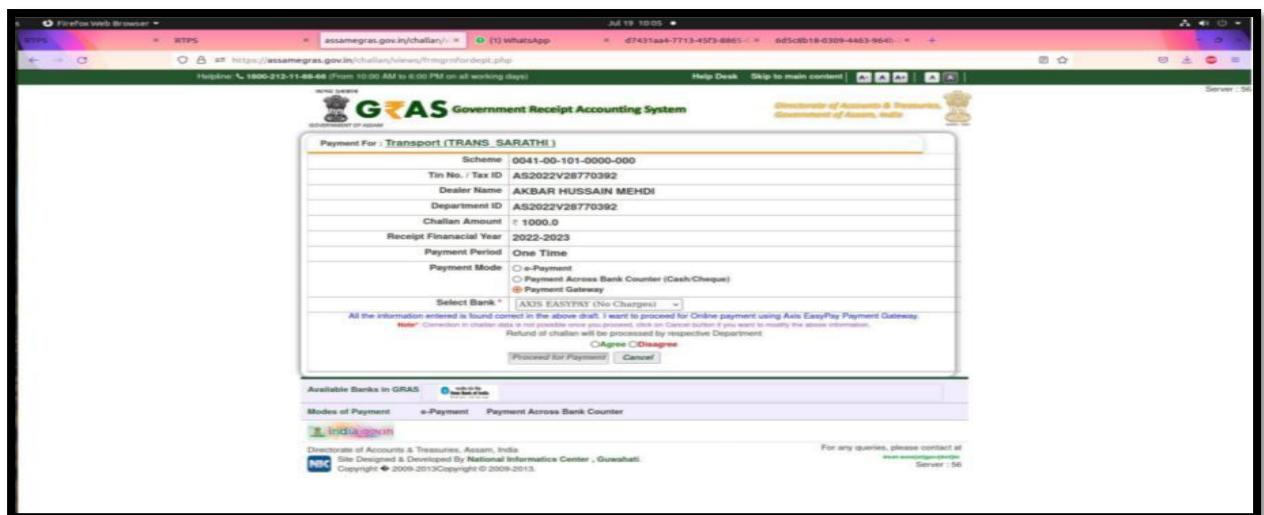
Firefox Web Browser ▾ Jul 19 10:05 ●

RTPS × RTPS × assamegras.gov.in/challan/ × (1) WhatsApp × d7431aa4-7713-45f3-8865- × 6d5c8b18-0309-4463-9640- × +

https://assamegras.gov.in/challan/views/frmgrnfordept.php

Helpline: 1800-212-11-88-66 (From 10:00 AM to 6:00 PM on all working days) Help Desk Skip to main content A- A A+ A A

Server : 56

GOVERNMENT OF ASSAM

GRAS Government Receipt Accounting System

Directorate of Accounts & Treasuries, Government of Assam, India

Payment For : Transport (TRANS_SARATHI)

| | |
|---|---|
| Scheme | 0041-00-101-0000-000 |
| Tin No. / Tax ID | AS2022V28770392 |
| Dealer Name | AKBAR HUSSAIN MEHDI |
| Department ID | AS2022V28770392 |
| Challan Amount | ₹ 1000.0 |
| Receipt Finanacial Year | 2022-2023 |
| Payment Period | One Time |
| Payment Mode | e-Payment<br>Payment Across Bank Counter (Cash/Cheque)<br>Payment Gateway |
| Select Bank * | AXIS EASYPAY (No Charges) |

All the information entered is found correct in the above draft. I want to proceed for Online payment using Axis EasyPay Payment Gateway.

Note* Correction in challan data is not possible once you proceed, click on Cancel button if you want to modify the above information.

Refund of challan will be processed by respective Department

Agree Disagree

Proceed for Payment Cancel

Available Banks in GRAS State Bank of India

Modes of Payment e-Payment Payment Across Bank Counter

india.gov.in

Directorate of Accounts & Treasuries, Assam, India

NIC Site Designed & Developed By National Informatics Center , Guwahati.

Copyright © 2009-2013Copyright © 2009-2013.

For any queries, please contact at

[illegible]

Server : 56